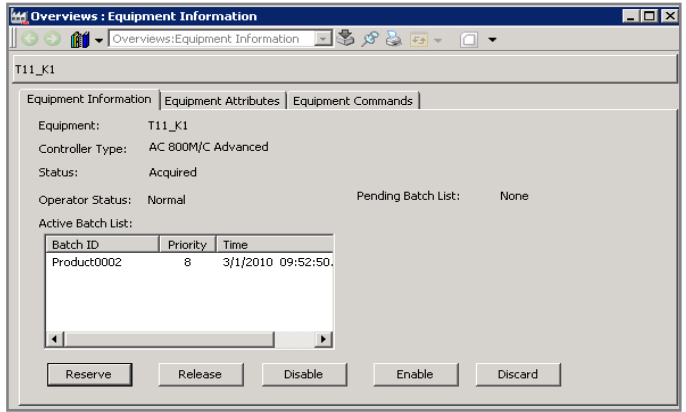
Overviews : Equipment Information

Overviews:Equipment Information

T11_K1

Equipment Information | Equipment Attributes | Equipment Commands

Equipment: T11_K1

Controller Type: AC 800M/C Advanced

Status: Acquired

Operator Status: Normal

Pending Batch List: None

Active Batch List:

| Batch ID | Priority | Time |
|---|---|---|
| Product0002 | 8 | 3/1/2010 09:52:50. |

Reserve Release Disable Enable Discard